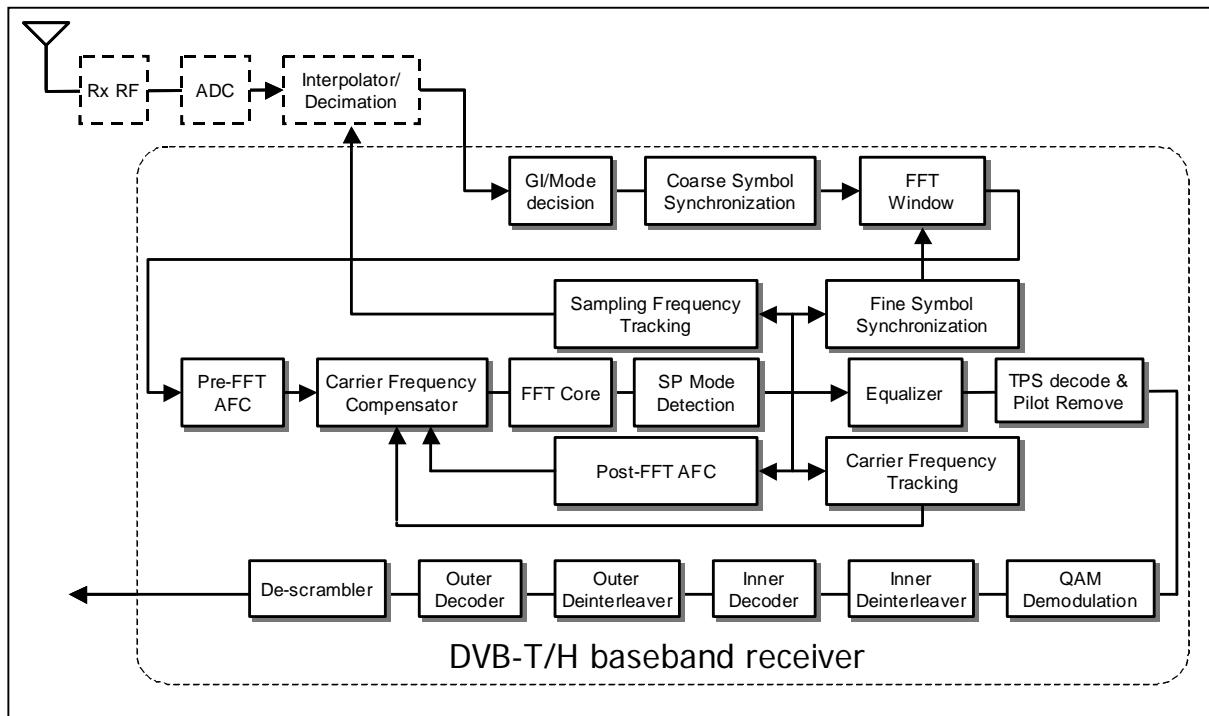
Rx RF
ADC
Interpolator/ Decimation

GI/Mode decision
Coarse Symbol Synchronization
FFT Window

Sampling Frequency Tracking
Fine Symbol Synchronization

Pre-FFT AFC
Carrier Frequency Compensator
FFT Core
SP Mode Detection
Equalizer
TPS decode & Pilot Remove

Post-FFT AFC
Carrier Frequency Tracking

De-scrambler
Outer Decoder
Outer Deinterleaver
Inner Decoder
Inner Deinterleaver
QAM Demodulation

DVB-T/H baseband receiver